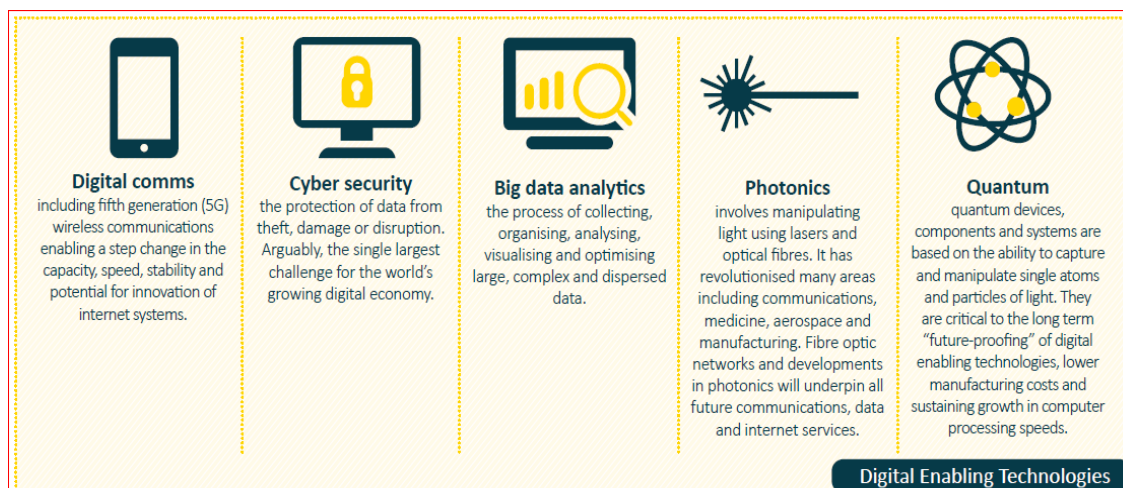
Digital comms
including fifth generation (5G) wireless communications enabling a step change in the capacity, speed, stability and potential for innovation of internet systems.

Cyber security
the protection of data from theft, damage or disruption. Arguably, the single largest challenge for the world's growing digital economy.

Big data analytics
the process of collecting, organising, analysing, visualising and optimising large, complex and dispersed data.

Photonics
involves manipulating light using lasers and optical fibres. It has revolutionised many areas including communications, medicine, aerospace and manufacturing. Fibre optic networks and developments in photonics will underpin all future communications, data and internet services.

Quantum
quantum devices, components and systems are based on the ability to capture and manipulate single atoms and particles of light. They are critical to the long term "future-proofing" of digital enabling technologies, lower manufacturing costs and sustaining growth in computer processing speeds.

Digital Enabling Technologies